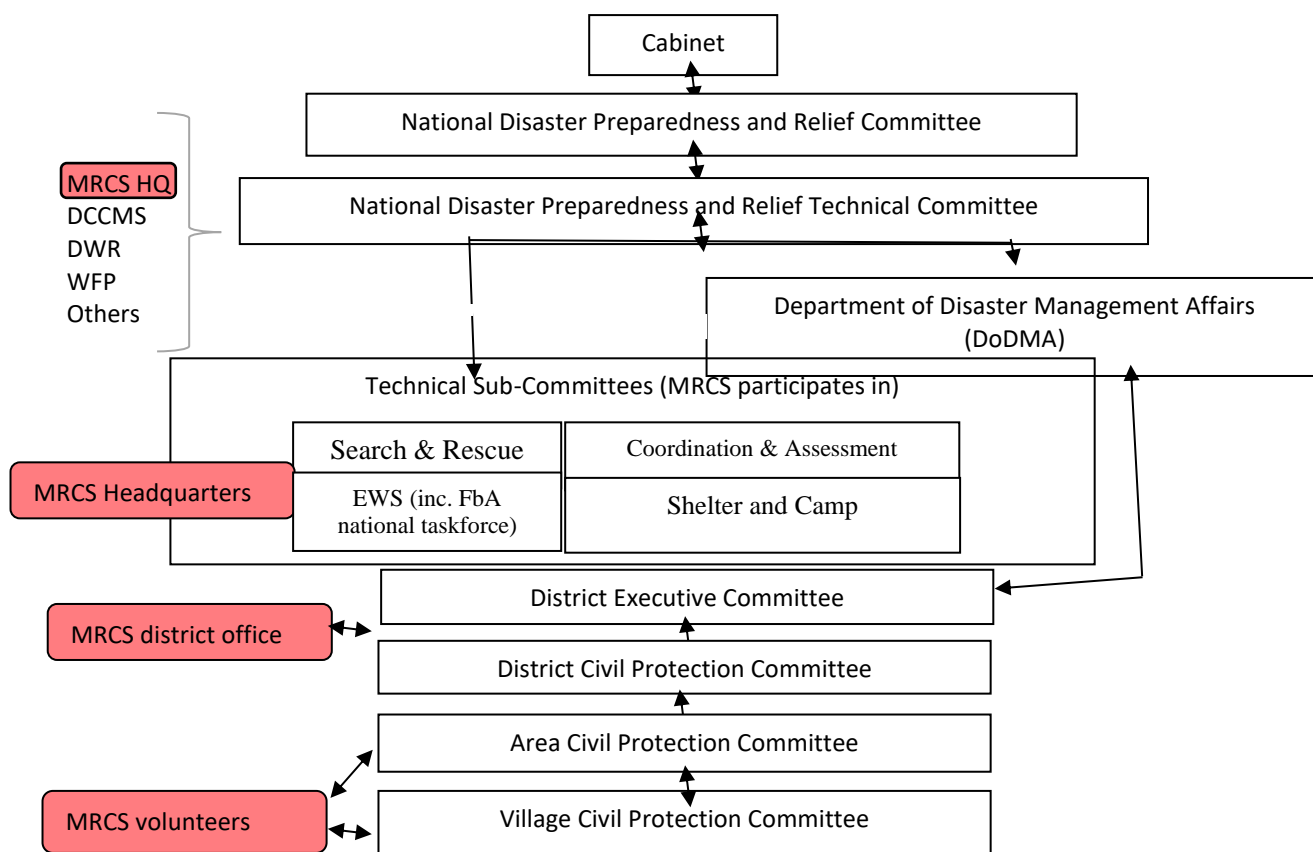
Cabinet

National Disaster Preparedness and Relief Committee

MRCS HQ
DCCMS
DWR
WFP
Others

National Disaster Preparedness and Relief Technical Committee

Department of Disaster Management Affairs (DoDMA)

Technical Sub-Committees (MRCS participates in)

Search & Rescue

Coordination & Assessment

MRCS Headquarters

EWS (inc. FbA national taskforce)

Shelter and Camp

District Executive Committee

MRCS district office

District Civil Protection Committee

Area Civil Protection Committee

MRCS volunteers

Village Civil Protection Committee